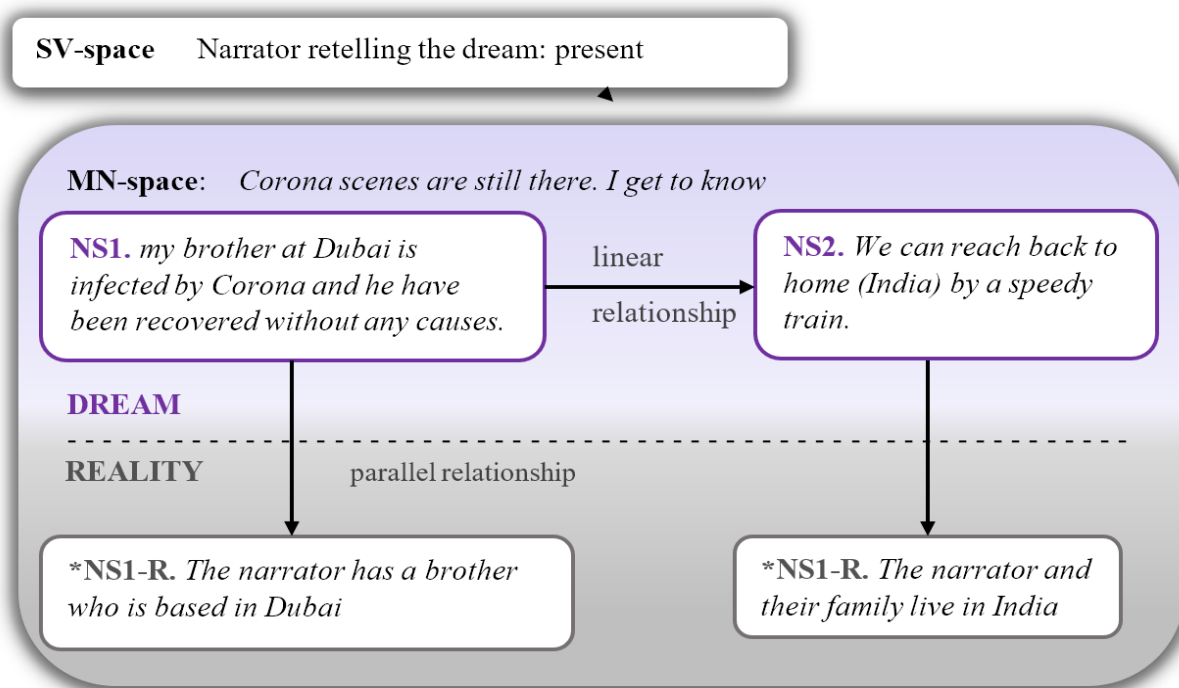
SV-space Narrator retelling the dream: present

MN-space: Corona scenes are still there. I get to know

NS1. my brother at Dubai is infected by Corona and he have been recovered without any causes.

linear relationship

NS2. We can reach back to home (India) by a speedy train.

DREAM

REALITY

parallel relationship

*NS1-R. The narrator has a brother who is based in Dubai

*NS1-R. The narrator and their family live in India